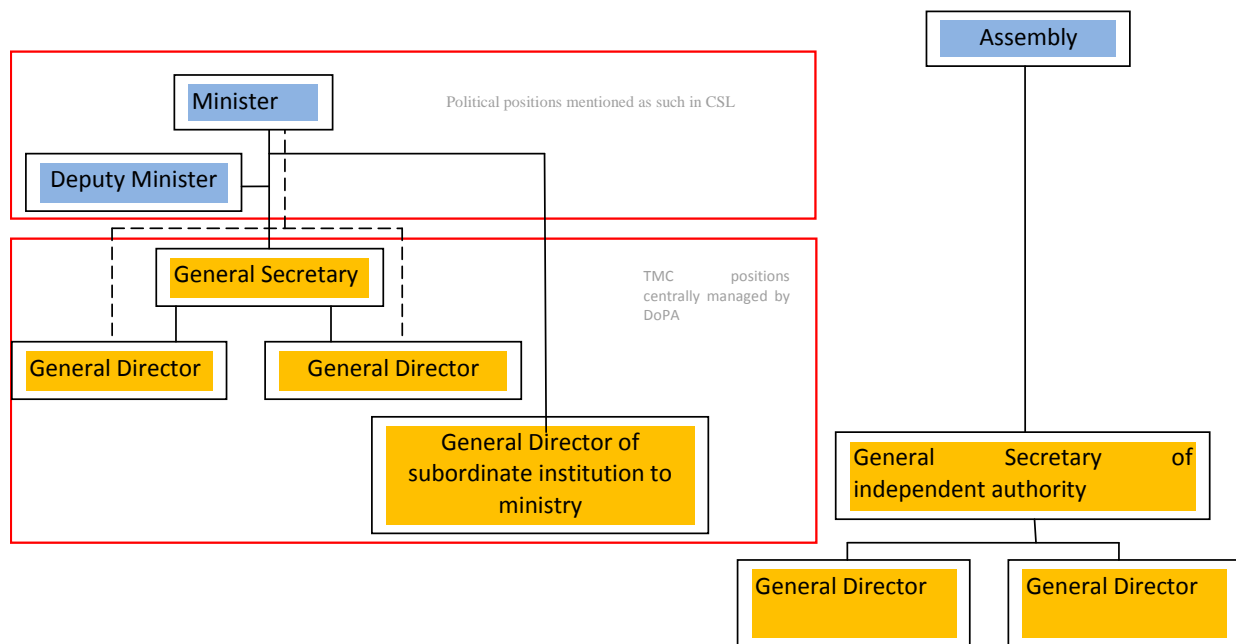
Minister

Political positions mentioned as such in CSL

Deputy Minister

General Secretary

TMC positions centrally managed by DoPA

General Director

General Director

General Director of subordinate institution to ministry

Assembly

General Secretary of independent authority

General Director

General Director